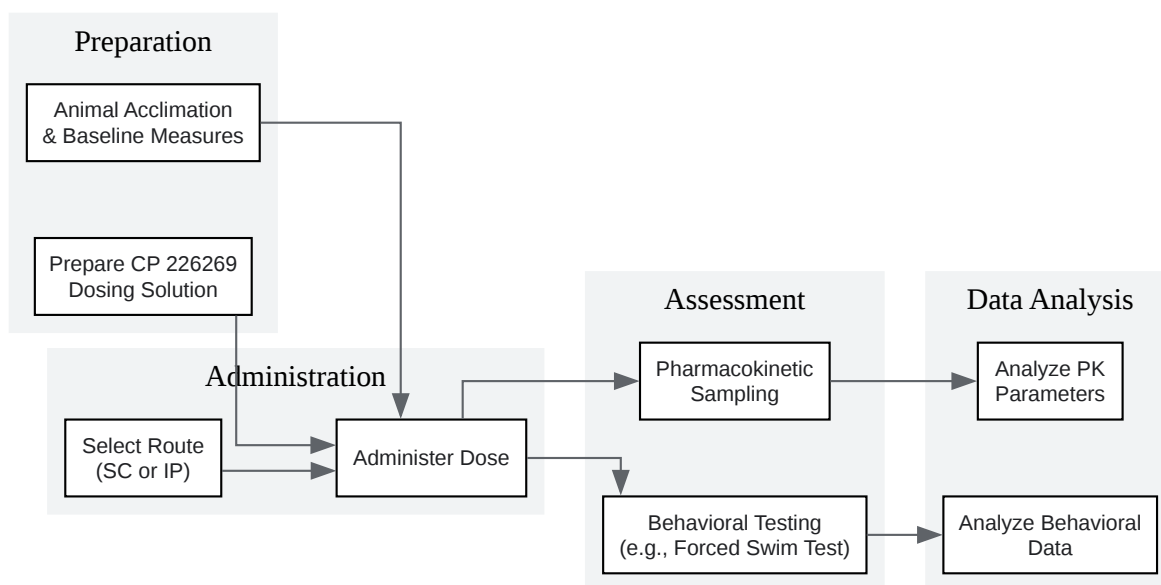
Preparation

Animal Acclimation & Baseline Measures

Prepare CP 226269 Dosing Solution

Administration

Select Route (SC or IP)

Administer Dose

Assessment

Pharmacokinetic Sampling

Behavioral Testing (e.g., Forced Swim Test)

Data Analysis

Analyze PK Parameters

Analyze Behavioral Data